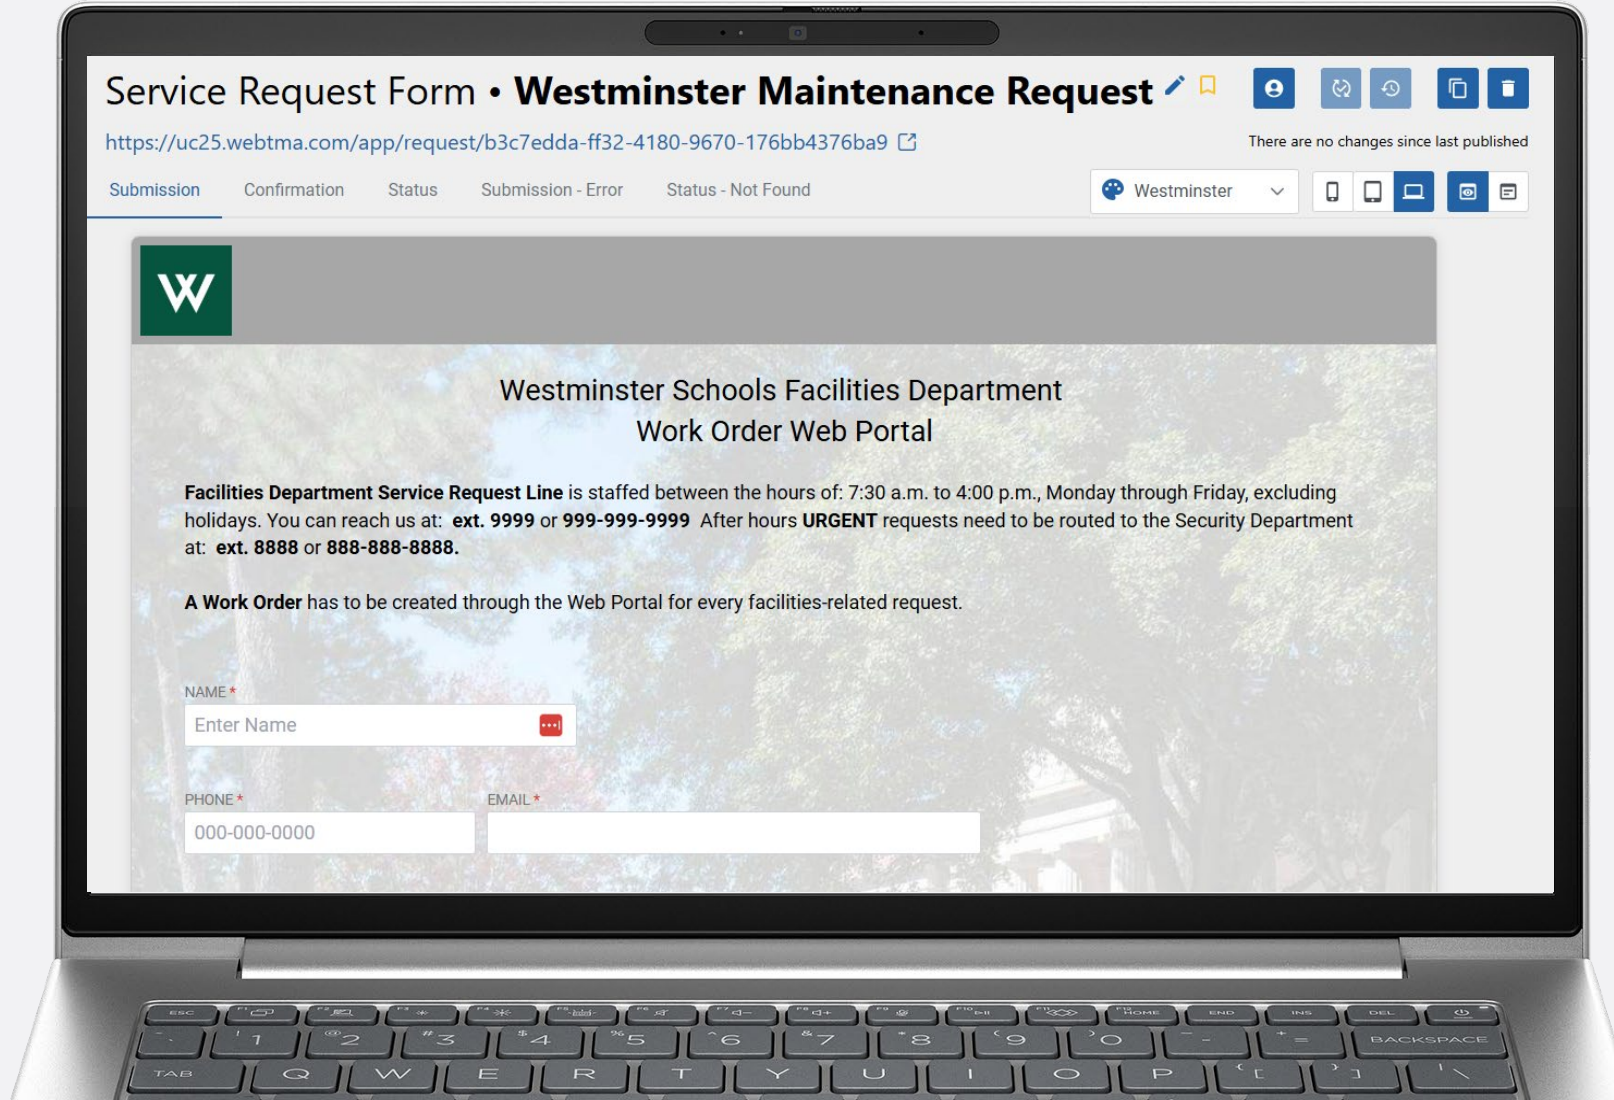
Service Request Form • **Westminster Maintenance Request**

https://uc25.webtma.com/app/request/b3c7edda-ff32-4180-9670-176bb4376ba9

There are no changes since last published

Submission Confirmation Status Submission - Error Status - Not Found

Westminster

W

Westminster Schools Facilities Department
Work Order Web Portal

**Facilities Department Service Request Line** is staffed between the hours of: 7:30 a.m. to 4:00 p.m., Monday through Friday, excluding holidays. You can reach us at: **ext. 9999** or **999-999-9999** After hours **URGENT** requests need to be routed to the Security Department at: **ext. 8888** or **888-888-8888.**

**A Work Order** has to be created through the Web Portal for every facilities-related request.

NAME *
Enter Name

PHONE *
000-000-0000

EMAIL *

ESC F1 F2 F3 F4 F5 F6 F7 F8 F9 F10 F11 F12 HOME END INS DEL
~ ` 1 @ 2 # 3 $ 4 % 5 ^ 6 & 7 * 8 ( 9 ) 0 _ - + = BACKSPACE
TAB Q W E R T Y U I O P { [ } ] | \